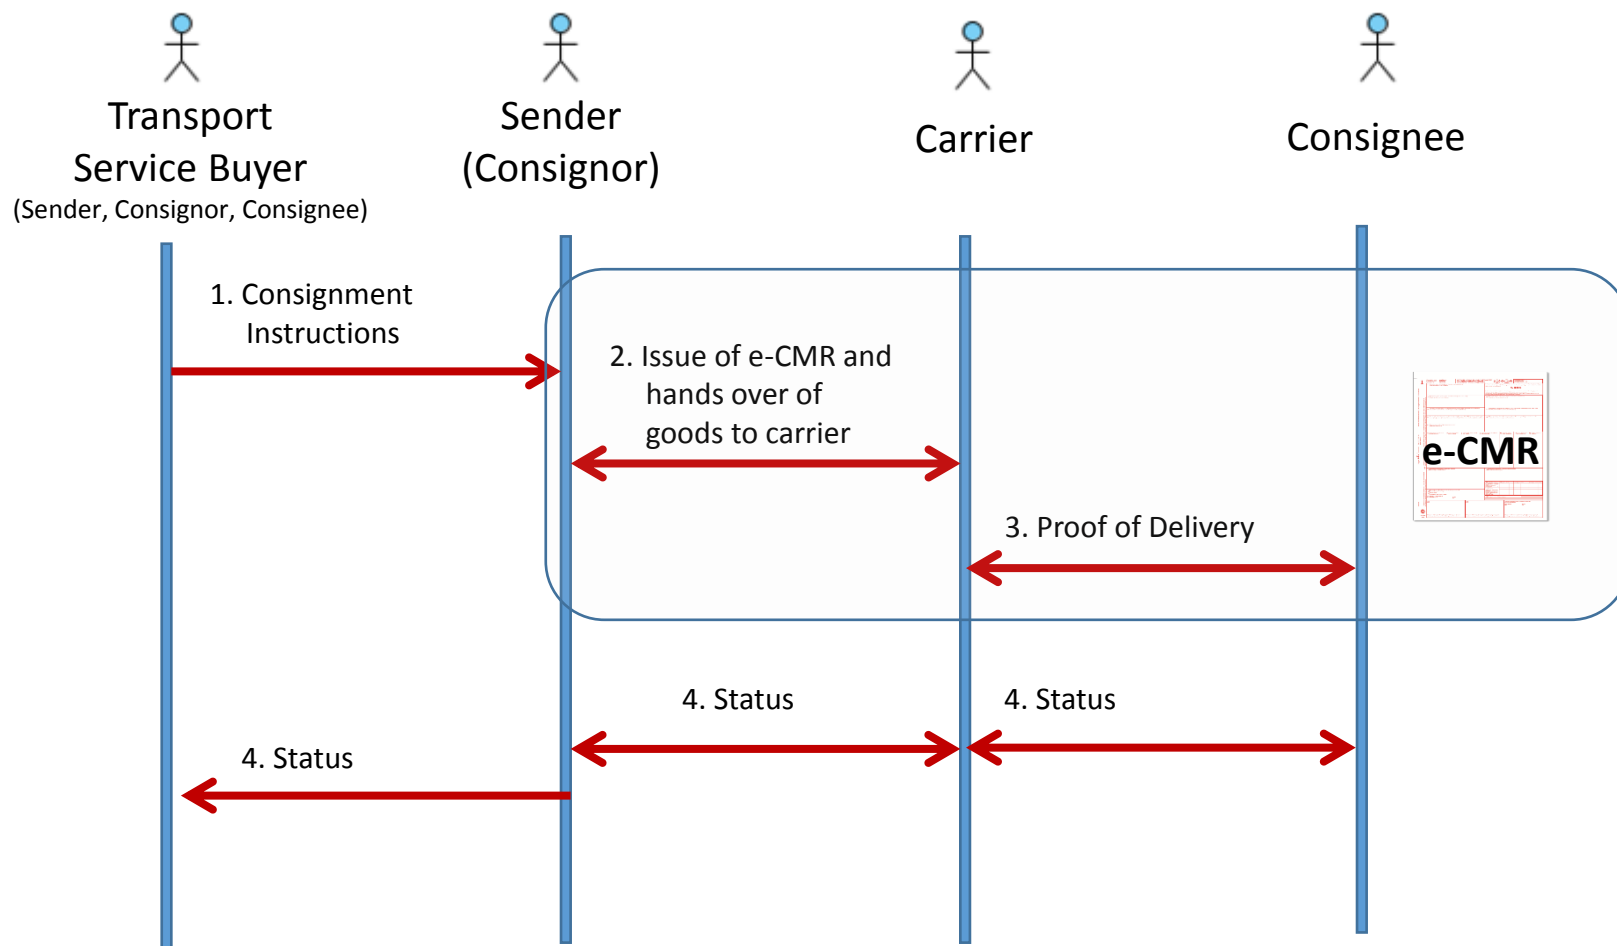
Transport Service Buyer
(Sender, Consignor, Consignee)

Sender (Consignor)

Carrier

Consignee

1. Consignment Instructions

2. Issue of e-CMR and hands over of goods to carrier

e-CMR

3. Proof of Delivery

4. Status

4. Status

4. Status